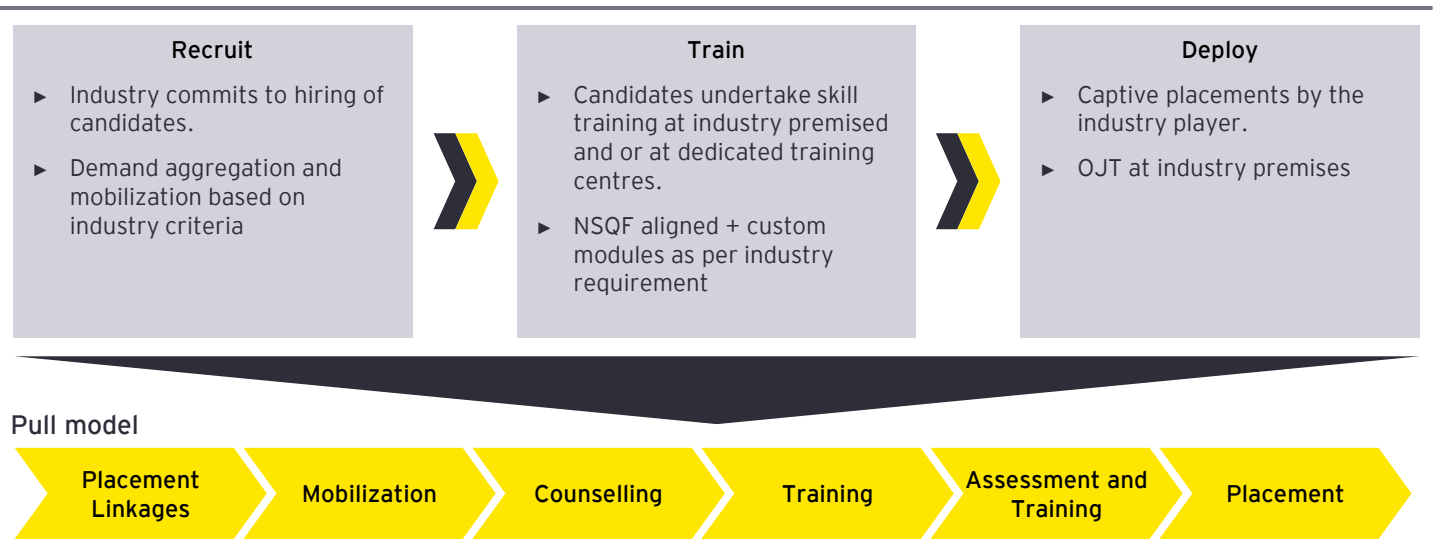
Recruit

► Industry commits to hiring of candidates.

► Demand aggregation and mobilization based on industry criteria

Train

► Candidates undertake skill training at industry premised and or at dedicated training centres.

► NSQF aligned + custom modules as per industry requirement

Deploy

► Captive placements by the industry player.

► OJT at industry premises

Pull model

Placement Linkages

Mobilization

Counselling

Training

Assessment and Training

Placement